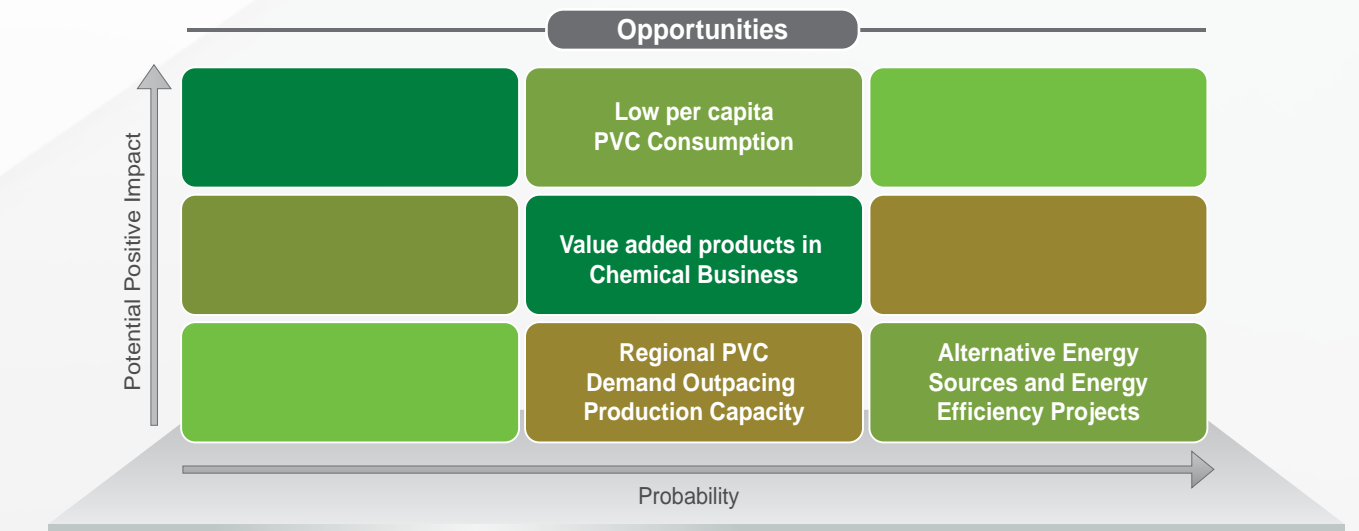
Opportunities

Potential Positive Impact

Low per capita PVC Consumption

Value added products in Chemical Business

Regional PVC Demand Outpacing Production Capacity

Alternative Energy Sources and Energy Efficiency Projects

Probability